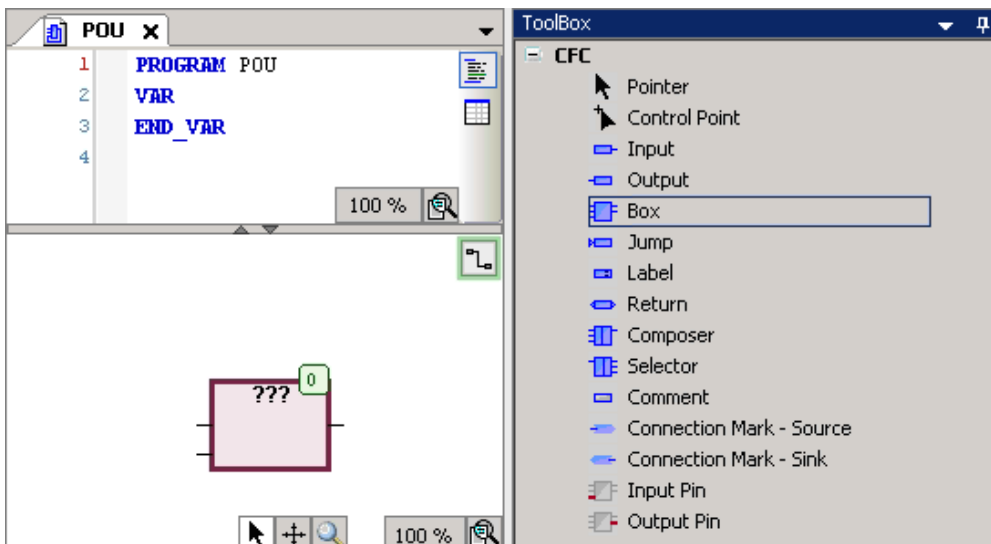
POU

1 PROGRAM POU
2 VAR
3 END_VAR
4

100 %

0
???

100 %

ToolBox

CFC
Pointer
Control Point
Input
Output
Box
Jump
Label
Return
Composer
Selector
Comment
Connection Mark - Source
Connection Mark - Sink
Input Pin
Output Pin